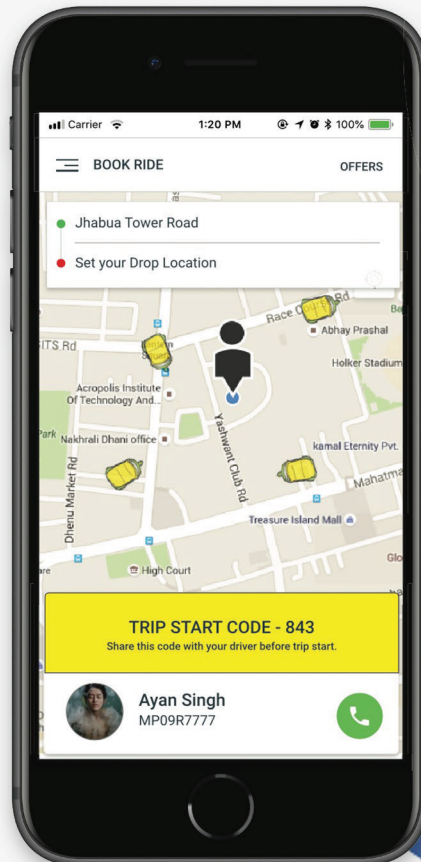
Carrier 1:20 PM 100%

BOOK RIDE OFFERS

Jhabua Tower Road

Set your Drop Location

Race C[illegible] Rd

Abhay Prashal

SITS Rd

Holker Stadium

Acropolis Institute Of Technology And...

Park Nakhrali Dhani office

Yashwant Club Rd

kamal Eternity Pvt.

Mahatma

Dhenu Market Rd

Treasure Island Mall

High Court

TRIP START CODE - 843
Share this code with your driver before trip start.

Ayan Singh
MP09R7777